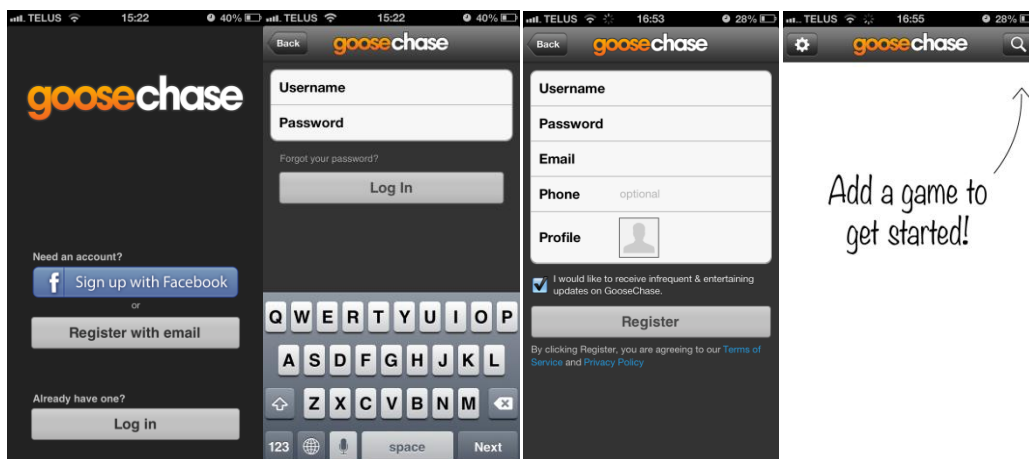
TELUS 15:22 40%

goosechase

Need an account?

Sign up with Facebook

or

Register with email

Already have one?

Log in

TELUS 15:22 40%

Back goosechase

Username

Password

Forgot your password?

Log In

Q W E R T Y U I O P

A S D F G H J K L

Z X C V B N M

123 space Next

TELUS 16:53 28%

Back goosechase

Username

Password

Email

Phone optional

Profile

I would like to receive infrequent & entertaining updates on GooseChase.

Register

By clicking Register, you are agreeing to our Terms of Service and Privacy Policy

TELUS 16:55 28%

goosechase

Add a game to get started!